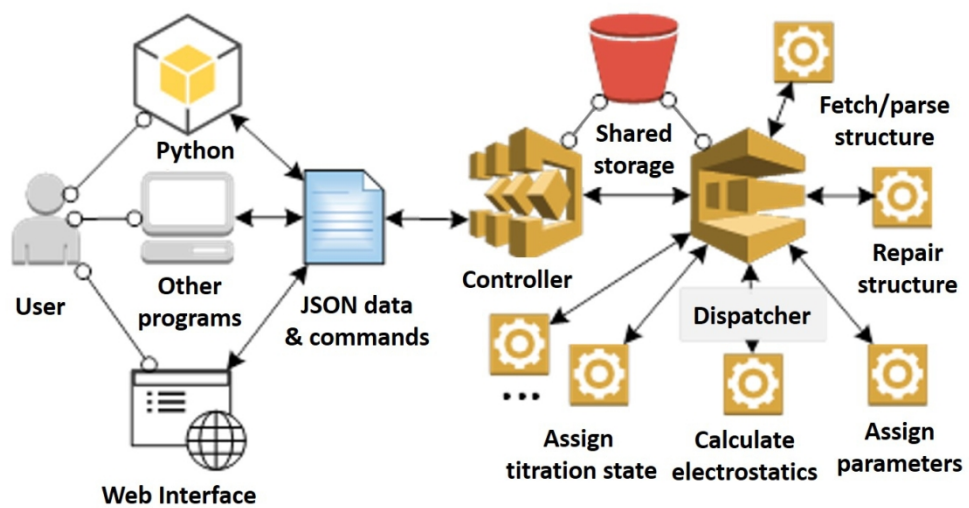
Python

User

Other programs

Web Interface

JSON data & commands

Controller

Shared storage

Fetch/parse structure

Repair structure

Dispatcher

...

Assign titration state

Calculate electrostatics

Assign parameters